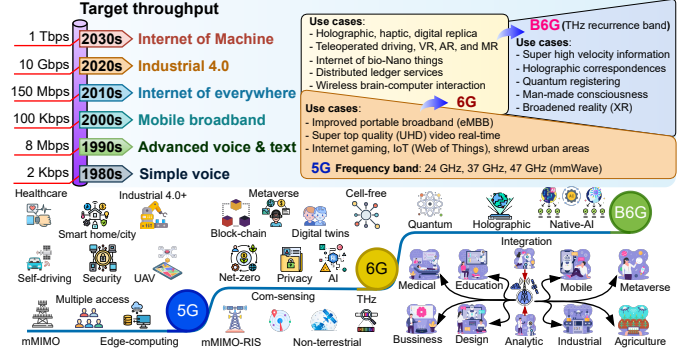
Target throughput

1 Tbps 2030s Internet of Machine
10 Gbps 2020s Industrial 4.0
150 Mbps 2010s Internet of everywhere
100 Kbps 2000s Mobile broadband
8 Mbps 1990s Advanced voice & text
2 Kbps 1980s Simple voice

Use cases:
- Holographic, haptic, digital replica
- Teleoperated driving, VR, AR, and MR
- Internet of bio-Nano things
- Distributed ledger services
- Wireless brain-computer interaction

B6G (THz recurrence band)
Use cases:
- Super high velocity information
- Holographic correspondences
- Quantum registering
- Man-made consciousness
- Broadened reality (XR)

6G

Use cases:
- Improved portable broadband (eMBB)
- Super top quality (UHD) video real-time
- Internet gaming, IoT (Web of Things), shrewd urban areas

5G Frequency band: 24 GHz, 37 GHz, 47 GHz (mmWave)

Healthcare
Industrial 4.0+
Smart home/city
Metaverse
Cell-free
Block-chain
Digital twins
Quantum
Holographic
Native-AI
B6G
Self-driving
Security
UAV
Net-zero
Privacy
AI
6G
Integration
Medical
Education
Mobile
Metaverse
Multiple access
5G
Com-sensing
THz
mMIMO
Edge-computing
mMIMO-RIS
Non-terrestrial
Bussiness
Design
Analytic
Industrial
Agriculture